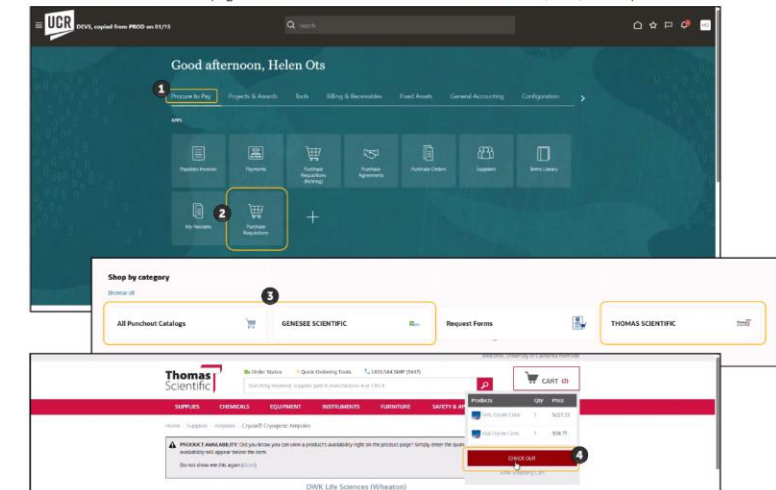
UCR DEVS, copied from PROD on 01/15

Search

Good afternoon, Helen Ots

1

Procure to Pay Projects & Awards Tools Billing & Receivables Fixed Assets General Accounting Configuration

APPS

Payables Invoices Payments Purchase Requisitions (Itching) Purchase Agreements Purchase Orders Suppliers Terms Library

My Receipts 2 Purchase Requisitions

Shop by category

Browse all

3

All Punchout Catalogs

GENESEE SCIENTIFIC

Request Forms

THOMAS SCIENTIFIC

Thomas Scientific

Order Status Quick Ordering Tools 1.800.544.SHIP (7447)

Searching keyword, supplier part # manufacturer # or CAS #

CART (1)

SUPPLIES CHEMICALS EQUIPMENT INSTRUMENTS FURNITURE SAFETY &

Home › Supplies › Ampoules › CryoEIF Cryogenic Ampules

PRODUCT AVAILABILITY: Did you know you can view a product's availability right on the product page? Simply enter the quant availability will appear below the item.

Do not show me this again (close)

| Products | Qty | Price |
|---|---|---|
| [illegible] | 1 | $127.23 |
| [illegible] | 1 | $18.11 |

CHECK OUT

4

DWK Life Sciences (Wheaton)